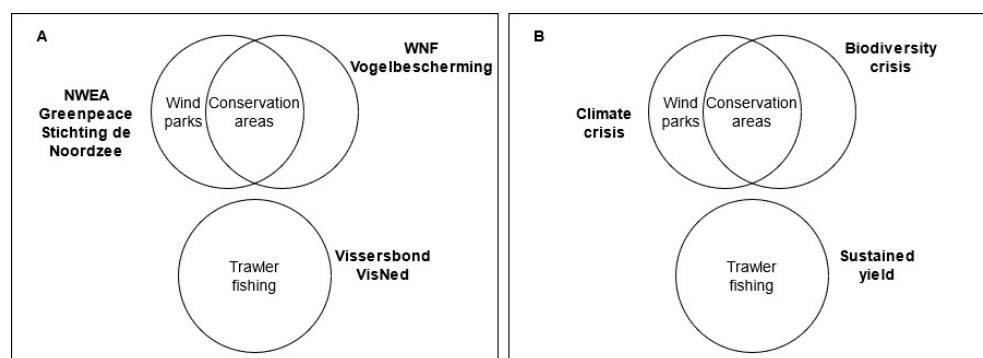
A

WNF
Vogelbescherming

NWEA
Greenpeace
Stichting de
Noordzee

Wind parks

Conservation areas

Trawler fishing

Vissersbond
VisNed

B

Biodiversity
crisis

Climate
crisis

Wind parks

Conservation areas

Trawler fishing

Sustained
yield